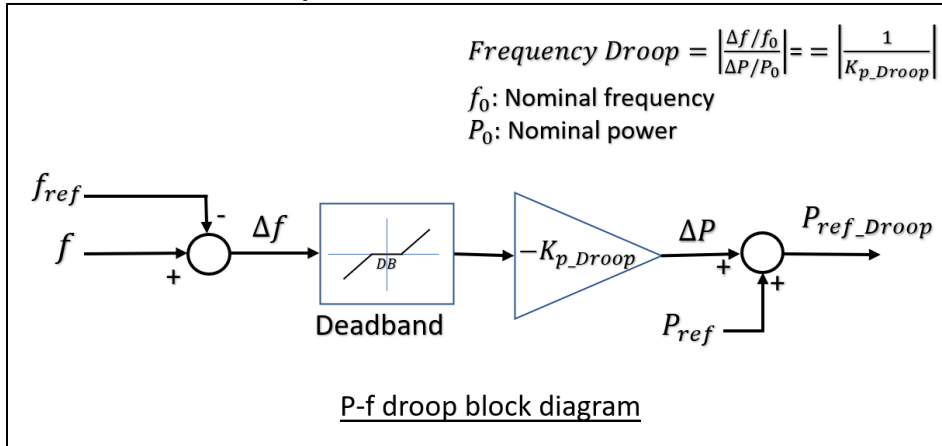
$Frequency\ Droop = \left|\frac{\Delta f/f_0}{\Delta P/P_0}\right| = = \left|\frac{1}{K_{p\_Droop}}\right|$

$f_0$: Nominal frequency
$P_0$: Nominal power

$f_{ref}$

-

$f$

+

$\Delta f$

DB

Deadband

$-K_{p\_Droop}$

$\Delta P$

+

+

$P_{ref\_Droop}$

$P_{ref}$

P-f droop block diagram